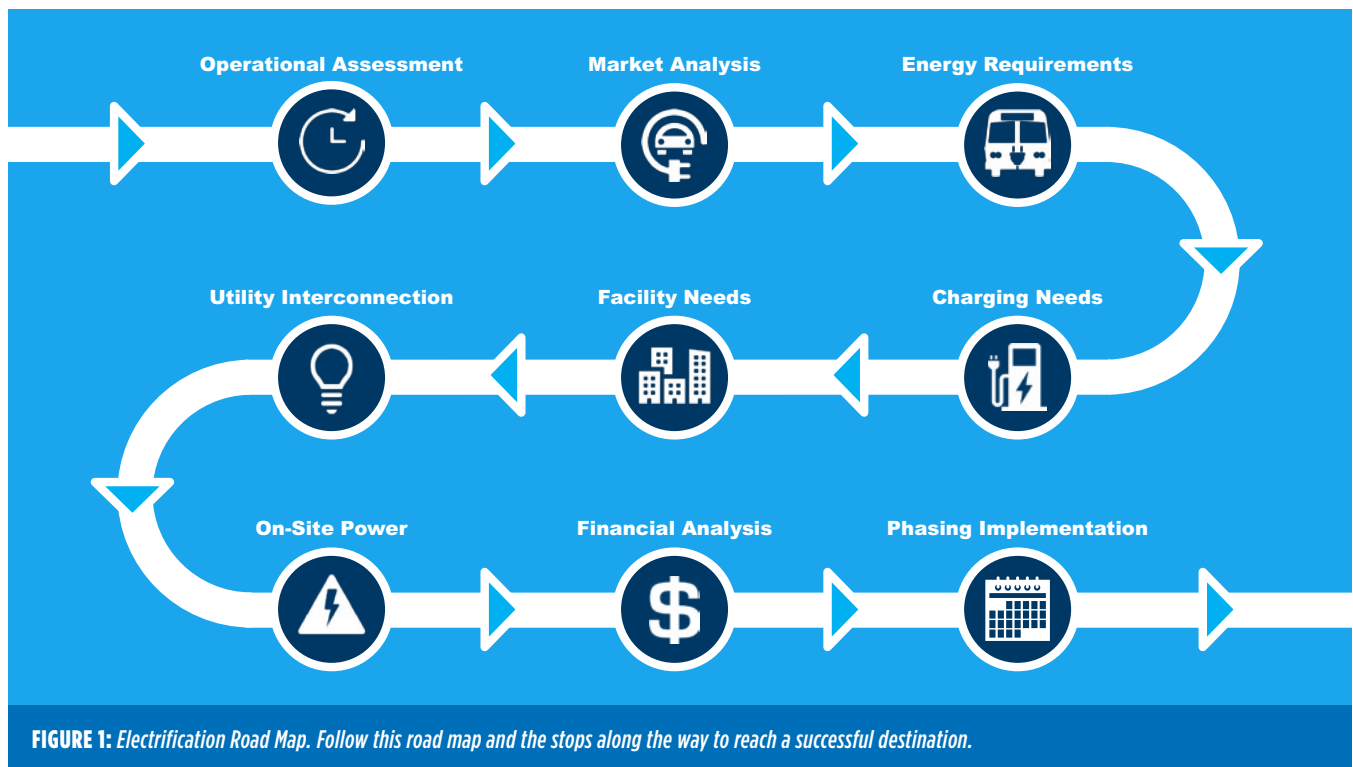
Operational Assessment

Market Analysis

Energy Requirements

Utility Interconnection

Facility Needs

Charging Needs

On-Site Power

Financial Analysis

Phasing Implementation

FIGURE 1: Electrification Road Map. Follow this road map and the stops along the way to reach a successful destination.